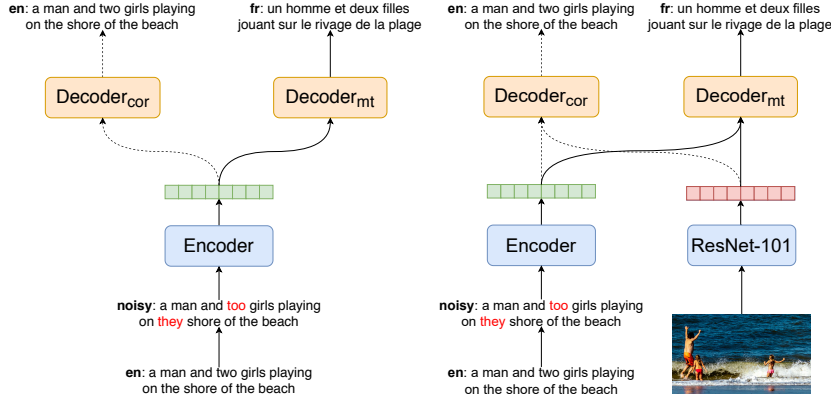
en: a man and two girls playing on the shore of the beach

fr: un homme et deux filles jouant sur le rivage de la plage

Decoder$_{cor}$

Decoder$_{mt}$

Encoder

noisy: a man and too girls playing on they shore of the beach

en: a man and two girls playing on the shore of the beach

en: a man and two girls playing on the shore of the beach

fr: un homme et deux filles jouant sur le rivage de la plage

Decoder$_{cor}$

Decoder$_{mt}$

Encoder

ResNet-101

noisy: a man and too girls playing on they shore of the beach

en: a man and two girls playing on the shore of the beach